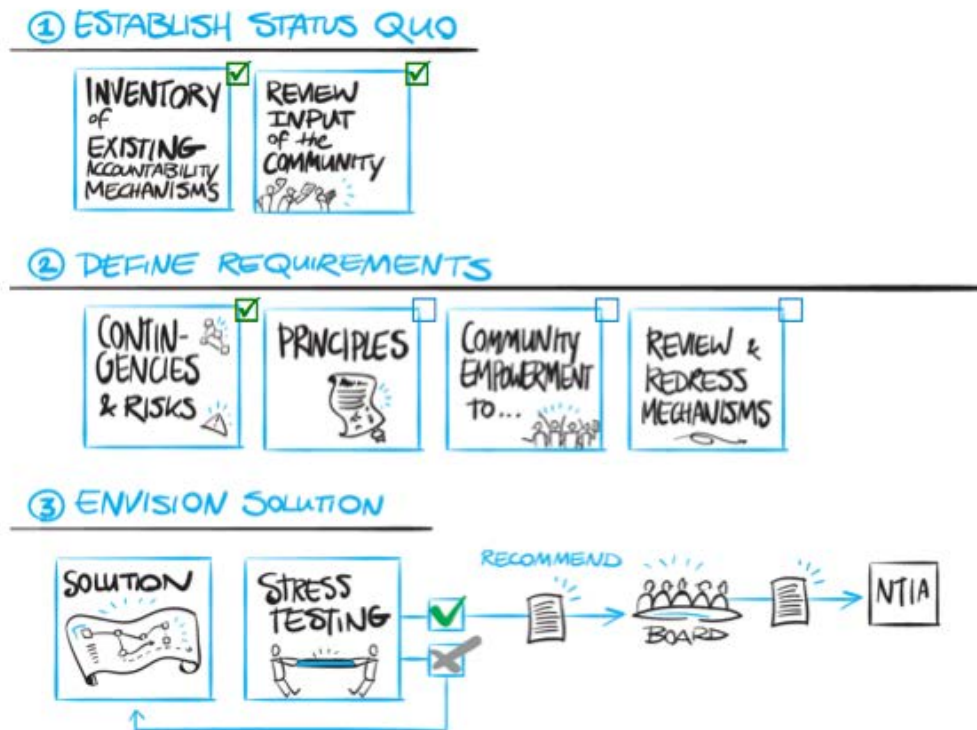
① ESTABLISH STATUS QUO

INVENTORY of EXISTING ACCOUNTABILITY MECHANISMS

REVIEW INPUT of the COMMUNITY

② DEFINE REQUIREMENTS

CONTINGENCIES & RISKS

PRINCIPLES

COMMUNITY EMPOWERMENT TO...

REVIEW & REDRESS MECHANISMS

③ ENVISION SOLUTION

SOLUTION

STRESS TESTING

RECOMMEND

BOARD

NTIA